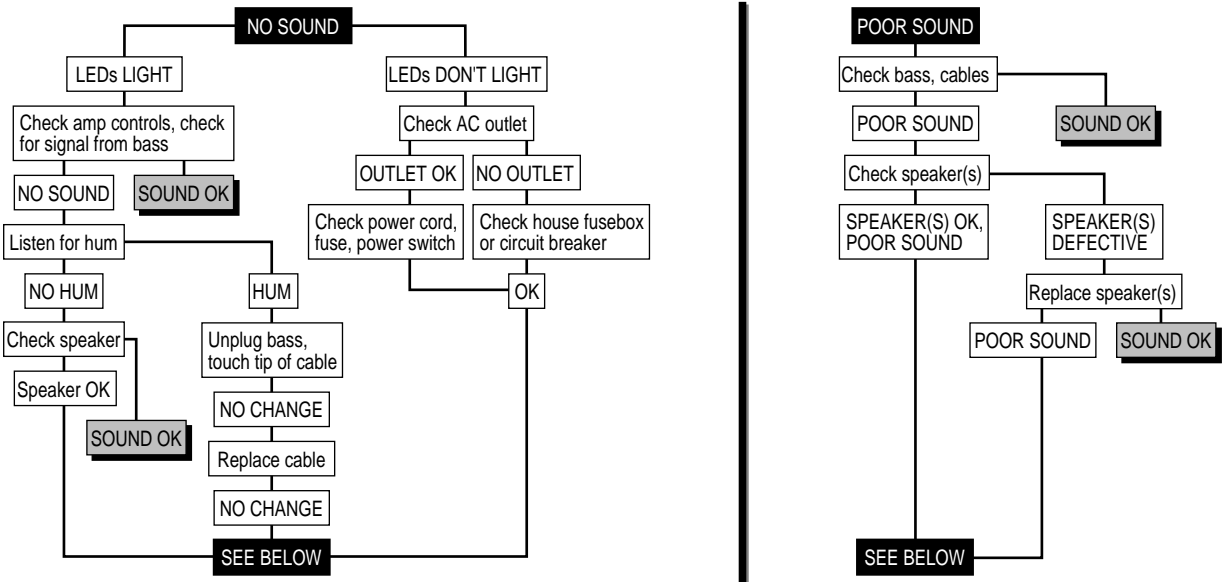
NO SOUND

LEDs LIGHT

Check amp controls, check for signal from bass

NO SOUND

SOUND OK

Listen for hum

NO HUM

HUM

Check speaker

Speaker OK

SOUND OK

Unplug bass, touch tip of cable

NO CHANGE

Replace cable

NO CHANGE

LEDs DON'T LIGHT

Check AC outlet

OUTLET OK

NO OUTLET

Check power cord, fuse, power switch

Check house fusebox or circuit breaker

OK

SEE BELOW

POOR SOUND

Check bass, cables

SOUND OK

POOR SOUND

Check speaker(s)

SPEAKER(S) OK, POOR SOUND

SPEAKER(S) DEFECTIVE

Replace speaker(s)

POOR SOUND

SOUND OK

SEE BELOW